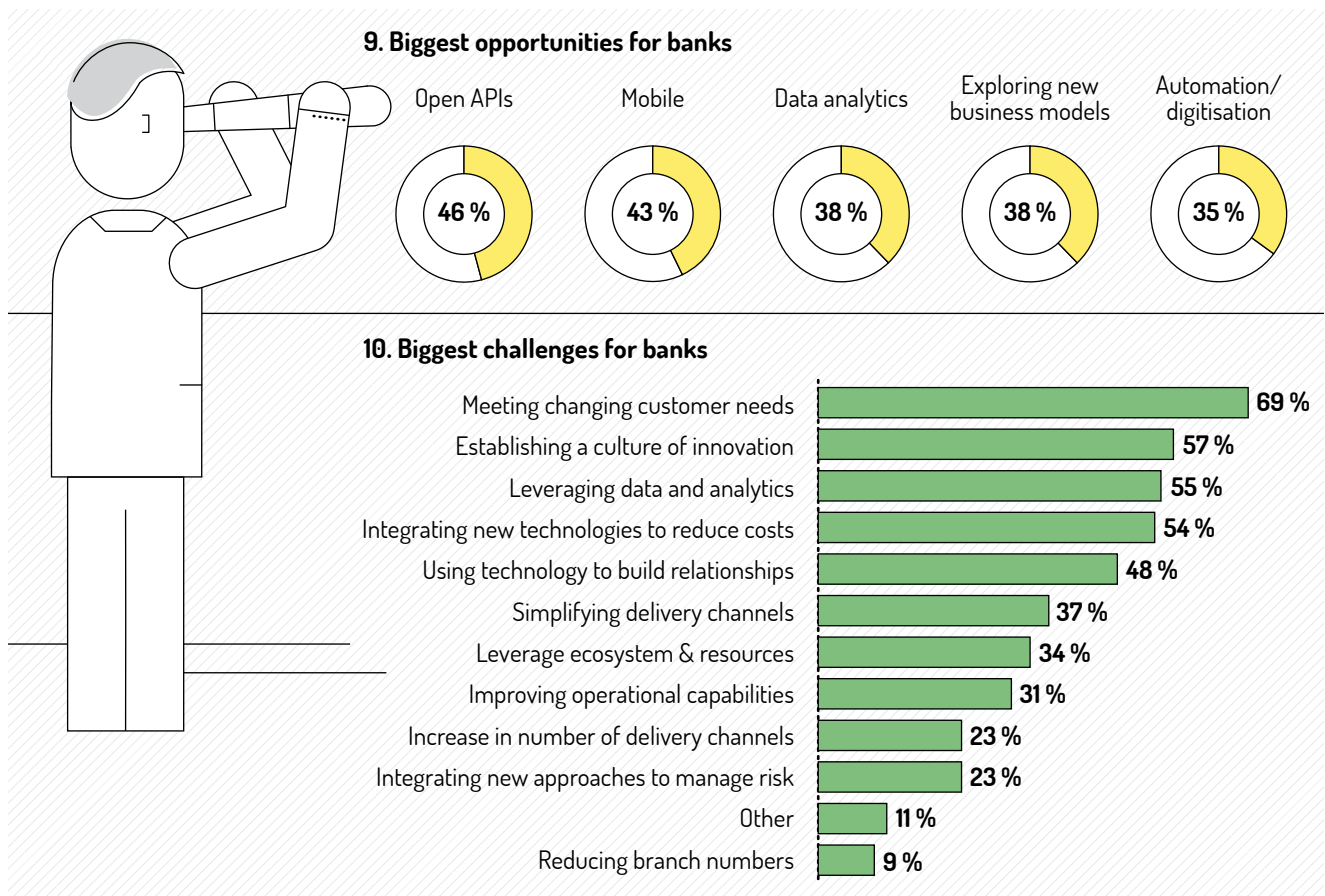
9. Biggest opportunities for banks

Open APIs
46 %

Mobile
43 %

Data analytics
38 %

Exploring new business models
38 %

Automation/ digitisation
35 %

10. Biggest challenges for banks

| Challenge | % |
|---|---|
| Meeting changing customer needs | 69 % |
| Establishing a culture of innovation | 57 % |
| Leveraging data and analytics | 55 % |
| Integrating new technologies to reduce costs | 54 % |
| Using technology to build relationships | 48 % |
| Simplifying delivery channels | 37 % |
| Leverage ecosystem & resources | 34 % |
| Improving operational capabilities | 31 % |
| Increase in number of delivery channels | 23 % |
| Integrating new approaches to manage risk | 23 % |
| Other | 11 % |
| Reducing branch numbers | 9 % |